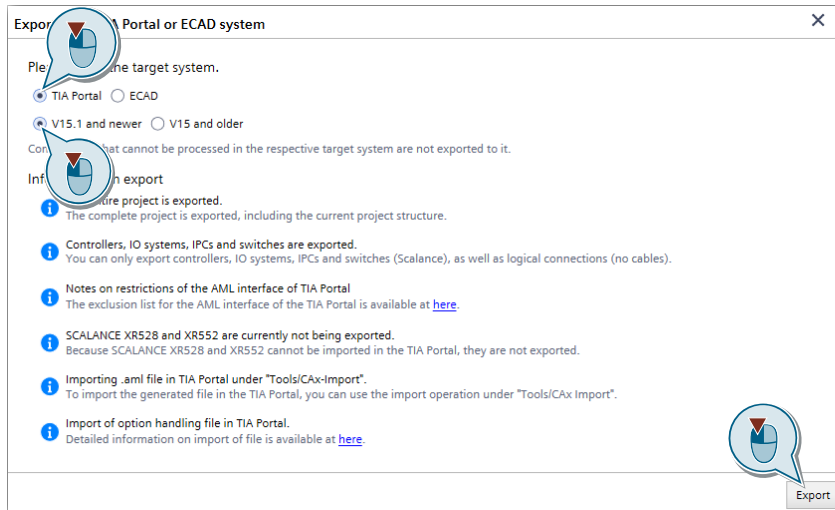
Expo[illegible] TIA Portal or ECAD system

Ple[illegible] the target system.

TIA Portal ECAD

V15.1 and newer V15 and older

Co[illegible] that cannot be processed in the respective target system are not exported to it.

Inf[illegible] n export

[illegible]tire project is exported.
The complete project is exported, including the current project structure.

Controllers, IO systems, IPCs and switches are exported.
You can only export controllers, IO systems, IPCs and switches (Scalance), as well as logical connections (no cables).

Notes on restrictions of the AML interface of TIA Portal
The exclusion list for the AML interface of the TIA Portal is available at here.

SCALANCE XR528 and XR552 are currently not being exported.
Because SCALANCE XR528 and XR552 cannot be imported in the TIA Portal, they are not exported.

Importing .aml file in TIA Portal under "Tools/CAx-Import".
To import the generated file in the TIA Portal, you can use the import operation under "Tools/CAx Import".

Import of option handling file in TIA Portal.
Detailed information on import of file is available at here.

Export